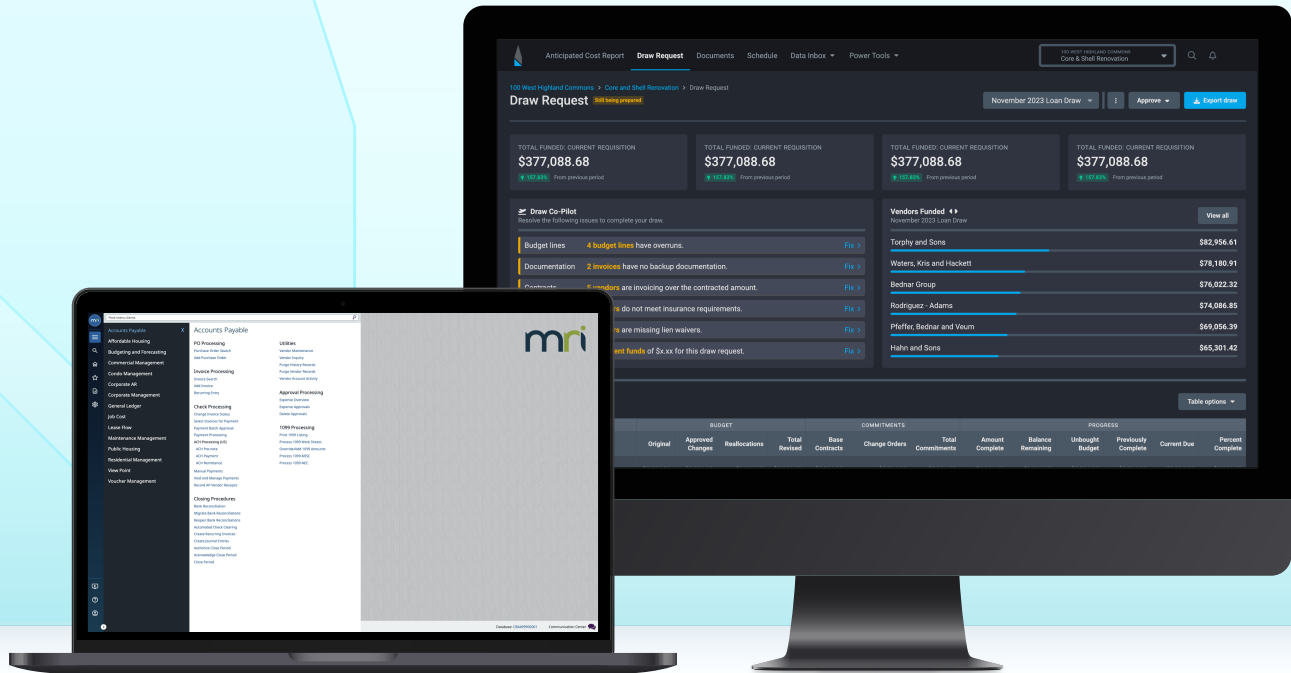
Anticipated Cost Report Draw Request Documents Schedule Data Inbox Power Tools

100 WEST HIGHLAND COMMONS
Core & Shell Renovation

100 West Highland Commons > Core and Shell Renovation > Draw Request

Draw Request Still being prepared

November 2023 Loan Draw Approve Export draw

TOTAL FUNDED: CURRENT REQUISITION
$377,088.68
157.83% From previous period

TOTAL FUNDED: CURRENT REQUISITION
$377,088.68
157.83% From previous period

TOTAL FUNDED: CURRENT REQUISITION
$377,088.68
157.83% From previous period

TOTAL FUNDED: CURRENT REQUISITION
$377,088.68
157.83% From previous period

Draw Co-Pilot
Resolve the following issues to complete your draw.

Budget lines 4 budget lines have overruns. Fix
Documentation 2 invoices have no backup documentation. Fix
Contracts 5 vendors are invoicing over the contracted amount. Fix
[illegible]rs do not meet insurance requirements. Fix
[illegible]rs are missing lien waivers. Fix
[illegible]ent funds of $x.xx for this draw request. Fix

Vendors Funded
November 2023 Loan Draw
View all

Torphy and Sons $82,956.61
Waters, Kris and Hackett $78,180.91
Bednar Group $76,022.32
Rodriguez - Adams $74,086.85
Pfeffer, Bednar and Veum $69,056.39
Hahn and Sons $65,301.42

Table options

| | BUDGET | | | | COMMITMENTS | | | PROGRESS | | | | | |
|---|---|---|---|---|---|---|---|---|---|---|---|---|---|
| Original | Approved Changes | Reallocations | Total Revised | Base Contracts | Change Orders | Total Commitments | Amount Complete | Balance Remaining | Unbought Budget | Previously Complete | Current Due | Percent Complete |

Accounts Payable
Affordable Housing
Budgeting and Forecasting
Commercial Management
Condo Management
Corporate AR
Corporate Management
General Ledger
Job Cost
Lease Flow
Maintenance Management
Public Housing
Residential Management
View Point
Voucher Management

Accounts Payable

PO Processing
Purchase Order Search
Add Purchase Order

Invoice Processing
Invoice Search
Add Invoice
Recurring Entry

Check Processing
Change Invoice Status
Select Invoices for Payment
Payment Batch Approval
Payment Processing
ACH Processing (US)
ACH Pre-note
ACH Payment
ACH Remittance
Manual Payments
Void and Manage Payments
Record AP Vendor Receipts

Closing Procedures
Bank Reconciliation
Migrate Bank Reconciliations
Reopen Bank Reconciliations
Automated Check Clearing
Create Recurring Invoices
Create Journal Entries
Authorize Close Period
Acknowledge Close Period
Close Period

Utilities
Vendor Maintenance
Vendor Inquiry
Purge History Records
Purge Vendor Records
Vendor Account Activity

Approval Processing
Expense Overview
Expense Approvals
Delete Approvals

1099 Processing
Print 1099 Listing
Process 1099 Work Sheets
Override/Add 1099 Amounts
Process 1099-MISC
Process 1099-NEC

mri

Communication Center